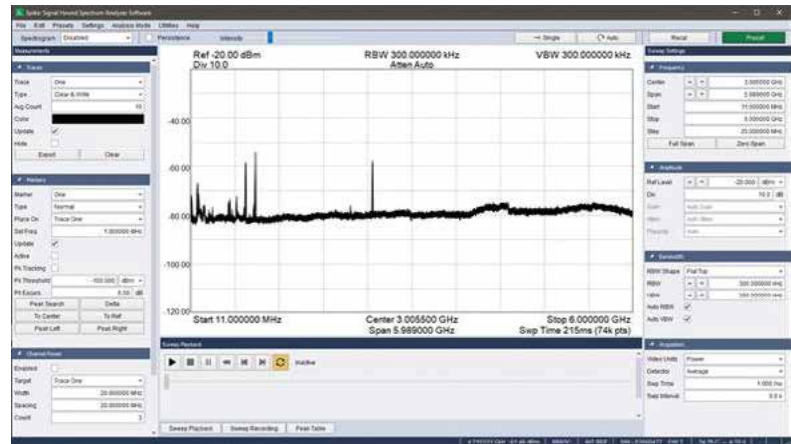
Spike Signal Hound Spectrum Analyzer Software

File Edit Presets Settings Analysis Mode Utilities Help

Spectrogram Disabled Persistence Intensity Single Auto Recal Preset

Measurements

Traces

Trace One
Type Clear & Write
Avg Count 10
Color
Update
Hide
Export Clear

Markers

Marker One
Type Normal
Place On Trace One
Set Freq 1.000000 GHz
Update
Active
Pk Tracking
Pk Threshold -100.000 dBm
Pk Excurs 6.00 dB
Peak Search Delta
To Center To Ref
Peak Left Peak Right

Channel Power

Enabled
Target Trace One
Width 20.000000 MHz
Spacing 20.000000 MHz
Count 3

Ref -20.00 dBm RBW 300.000000 kHz VBW 300.000000 kHz
Div 10.0 Atten Auto

-40.00
-60.00
-80.00
-100.00
-120.00

Start 11.000000 MHz Center 3.005500 GHz Stop 6.000000 GHz
Span 5.989000 GHz Swp Time 215ms (74k pts)

Sweep Playback

Inactive

Sweep Playback Sweep Recording Peak Table

Sweep Settings

Frequency

Center 3.005500 GHz
Span 5.989000 GHz
Start 11.000000 MHz
Step 6.000000 GHz
Step 20.000000 MHz
Full Span Zero Span

Amplitude

Ref Level -20.000 dBm
Div 10.0 dB
Gain Auto Gain
Atten Auto Atten
Preamp Auto

Bandwidth

RBW Shape Flat Top
RBW 300.000000 kHz
VBW 300.000000 kHz
Auto RBW
Auto VBW

Acquisition

Video Units Power
Detector Average
Swp Time 1.000 ms
Swp Interval 0.0 s

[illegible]